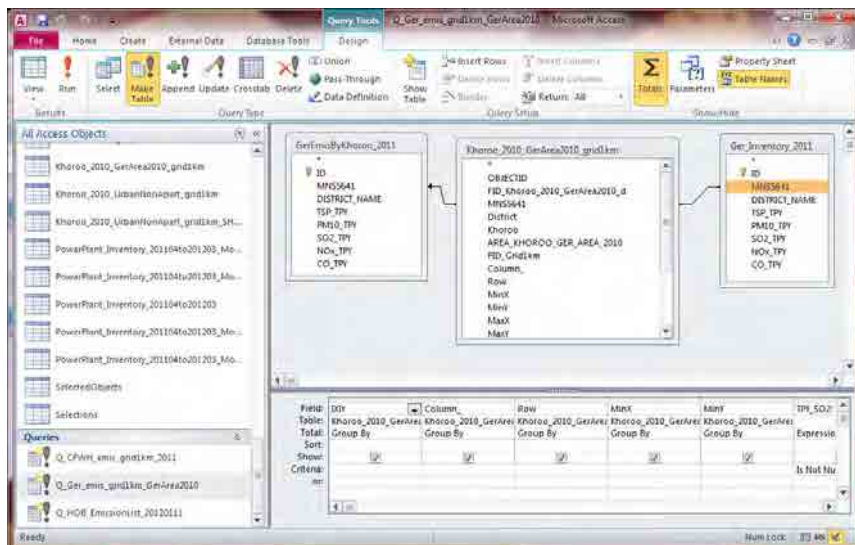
Query Tools Q_Ger_emis_grid1km_GerArea2010 : Microsoft Access

File Home Create External Data Database Tools Design

View Run Select Make Table Append Update Crosstab Delete Union Pass-Through Data Definition Show Table Insert Rows Delete Rows Builder Insert Columns Delete Columns Return: All Totals Parameters Property Sheet Table Names

Results Query Type Query Setup Show/Hide

All Access Objects

Khoroo_2010_GerArea2010_grid1km
Khoroo_2010_UrbanNonApart_grid1km
Khoroo_2010_UrbanNonApart_grid1km_SH...
PowerPlant_Inventory_201104to201203_Mo...
PowerPlant_Inventory_201104to201203_Mo...
PowerPlant_Inventory_201104to201203
PowerPlant_Inventory_201104to201203_Mo...
PowerPlant_Inventory_201104to201203_Mo...
SelectedObjects
Selections

Queries
Q_CPWH_emis_grid1km_2011
Q_Ger_emis_grid1km_GerArea2010
Q_HOB_EmissionList_20120111

GerEmisByKhoroo_2011
*
ID
MNS5641
DISTRICT_NAME
TSP_TPY
PM10_TPY
SO2_TPY
NOx_TPY
CO_TPY

Khoroo_2010_GerArea2010_grid1km
*
OBJECTID
FID_Khoroo_2010_GerArea2010_d
MNS5641
District
Khoroo
AREA_KHOROO_GER_AREA_2010
FID_Grid1km
Column_
Row
MinX
MinY
MaxX
MaxY

Ger_Inventory_2011
*
ID
MNS5641
DISTRICT_NAME
TSP_TPY
PM10_TPY
SO2_TPY
NOx_TPY
CO_TPY

| Field: | IDY | Column_ | Row | MinX | MinY | TPY_SO2 |
|---|---|---|---|---|---|---|
| Table: | Khoroo_2010_GerAre | Khoroo_2010_GerAre | Khoroo_2010_GerAre | Khoroo_2010_GerAre | Khoroo_2010_GerAre | |
| Total: | Group By | Group By | Group By | Group By | Group By | Expressio |
| Sort: | | | | | | |
| Show: | ☑ | ☑ | ☑ | ☑ | ☑ | |
| Criteria: | | | | | | Is Not Nu |
| or: | | | | | | |

Ready Num Lock